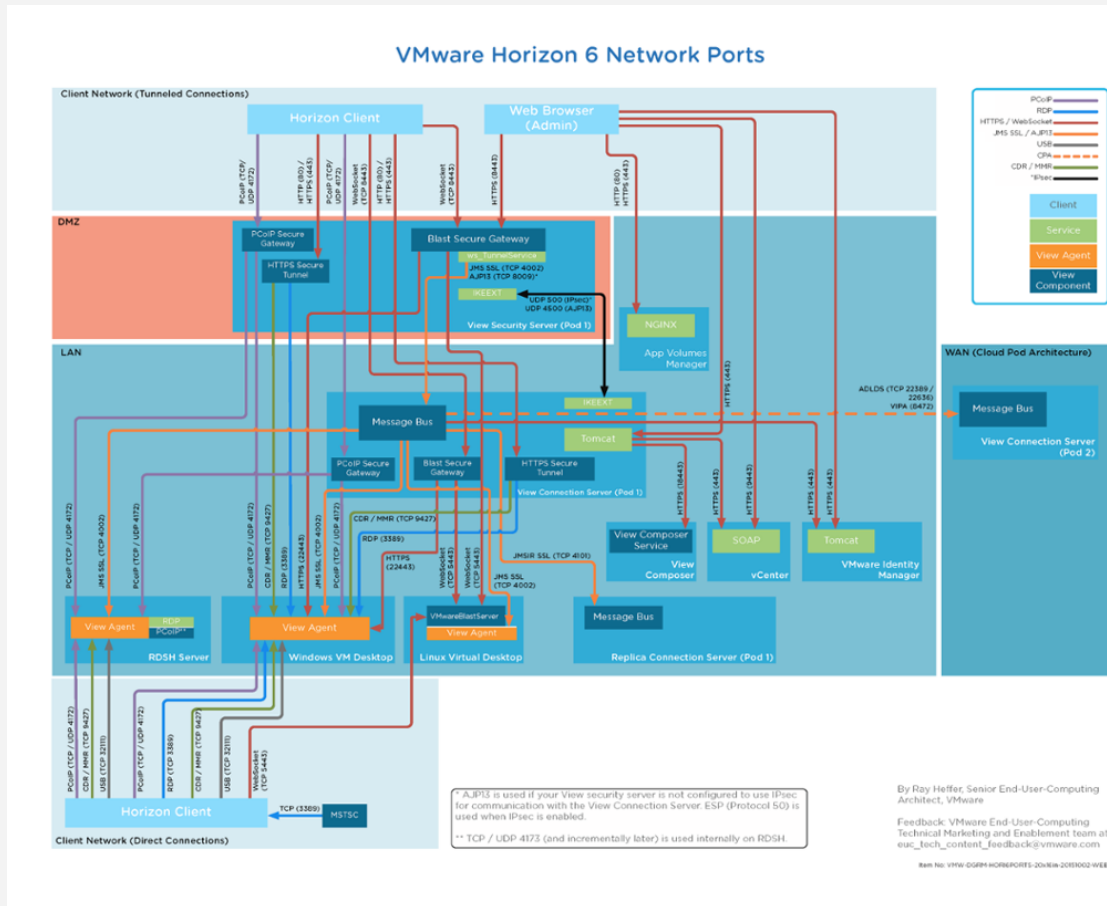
VMware Horizon 6 Network Ports

Client Network (Tunneled Connections)

Horizon Client

Web Browser (Admin)

PCoIP
RDP
HTTPS / WebSocket
JMS SSL / AJP13
USB
CPA
CDR / MMR
*IPsec

Client
Service
View Agent
View Component

PCoIP (TCP / UDP 4172)
HTTP (80) / HTTPS (443)
WebSocket (TCP 8443)
HTTP (80) / HTTPS (443)
WebSocket (TCP 8443)
HTTPS (8443)
HTTP (80) / HTTPS (443)

DMZ

PCoIP Secure Gateway
HTTPS Secure Tunnel
Blast Secure Gateway
ws_TunnelService
JMS SSL (TCP 4002)
AJP13 (TCP 8009)*
IKEEXT
UDP 500 (IPsec)*
UDP 4500 (AJP13)
View Security Server (Pod 1)

NGINX
App Volumes Manager

LAN

WAN (Cloud Pod Architecture)

ADLDS (TCP 22389 / 22636)
VIPA (8472)

Message Bus
View Connection Server (Pod 2)

IKEEXT
Message Bus
Tomcat
PCoIP Secure Gateway
Blast Secure Gateway
HTTPS Secure Tunnel
View Connection Server (Pod 1)

HTTPS (443)
HTTPS (18443)
HTTPS (443)
HTTPS (9443)
HTTPS (443)
HTTPS (443)

View Composer Service
View Composer
SOAP
vCenter
Tomcat
VMware Identity Manager

PCoIP (TCP / UDP 4172)
JMS SSL (TCP 4002)
PCoIP (TCP / UDP 4172)
PCoIP (TCP / UDP 4172)
CDR / MMR (TCP 9427)
RDP (3389)
HTTPS (22443)
JMS SSL (TCP 4002)
PCoIP (TCP / UDP 4172)
CDR / MMR (TCP 9427)
RDP (3389)
HTTPS (22443)
WebSocket (TCP 5443)
WebSocket (TCP 5443)
JMSIR SSL (TCP 4101)
JMS SSL (TCP 4002)

View Agent
RDP
PCoIP**
RDSH Server
View Agent
Windows VM Desktop
VMwareBlastServer
View Agent
Linux Virtual Desktop
Message Bus
Replica Connection Server (Pod 1)

PCoIP (TCP / UDP 4172)
CDR / MMR (TCP 9427)
USB (TCP 32111)
PCoIP (TCP / UDP 4172)
RDP (TCP 3389)
CDR / MMR (TCP 9427)
USB (TCP 32111)
WebSocket (TCP 5443)

Horizon Client
TCP (3389)
MSTSC
Client Network (Direct Connections)

* AJP13 is used if your View security server is not configured to use IPsec for communication with the View Connection Server. ESP (Protocol 50) is used when IPsec is enabled.

** TCP / UDP 4173 (and incrementally later) is used internally on RDSH.

By Ray Heffer, Senior End-User-Computing Architect, VMware

Feedback: VMware End-User-Computing Technical Marketing and Enablement team at euc_tech_content_feedback@vmware.com

Item No: VMW-DGRM-HOR6PORTS-20x16in-20151002-WEB